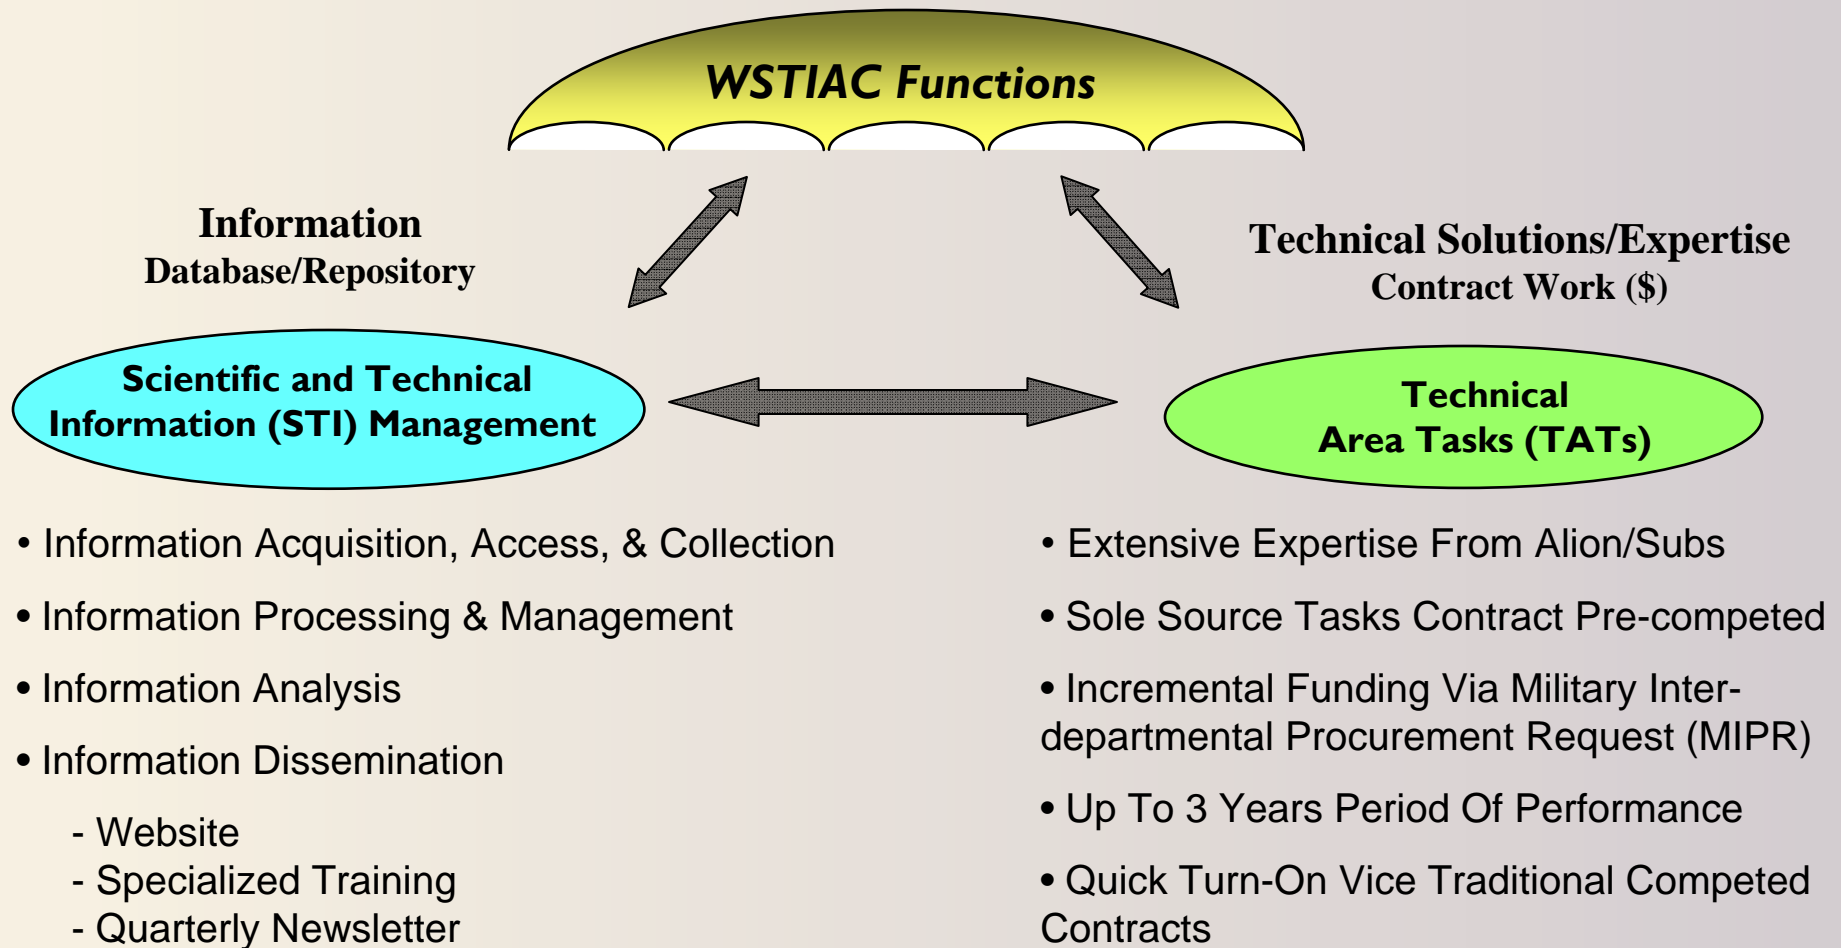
WSTIAC Functions

Information
Database/Repository

Technical Solutions/Expertise
Contract Work ($)

Scientific and Technical Information (STI) Management

Technical Area Tasks (TATs)

• Information Acquisition, Access, & Collection

• Information Processing & Management

• Information Analysis

• Information Dissemination

- Website
- Specialized Training
- Quarterly Newsletter

• Extensive Expertise From Alion/Subs

• Sole Source Tasks Contract Pre-competed

• Incremental Funding Via Military Interdepartmental Procurement Request (MIPR)

• Up To 3 Years Period Of Performance

• Quick Turn-On Vice Traditional Competed Contracts